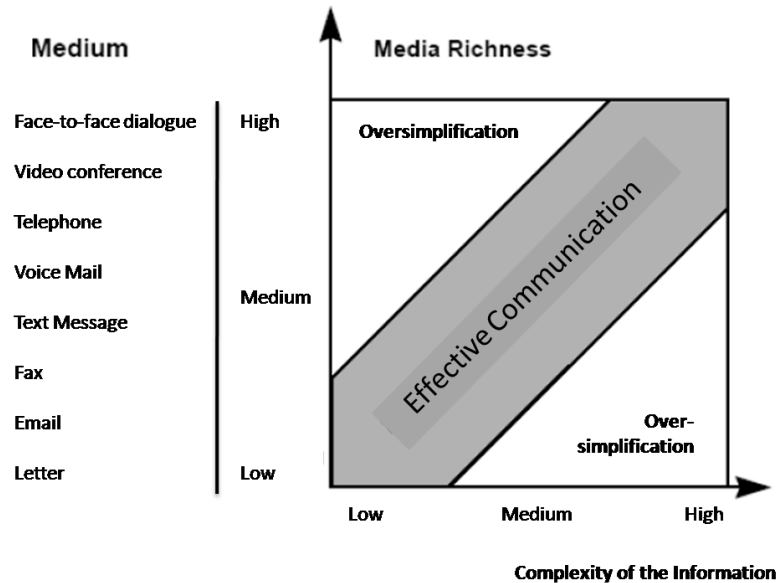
Medium

Media Richness

Face-to-face dialogue

Video conference

Telephone

Voice Mail

Text Message

Fax

Email

Letter

High

Medium

Low

Oversimplification

Effective Communication

Over-simplification

Low

Medium

High

Complexity of the Information